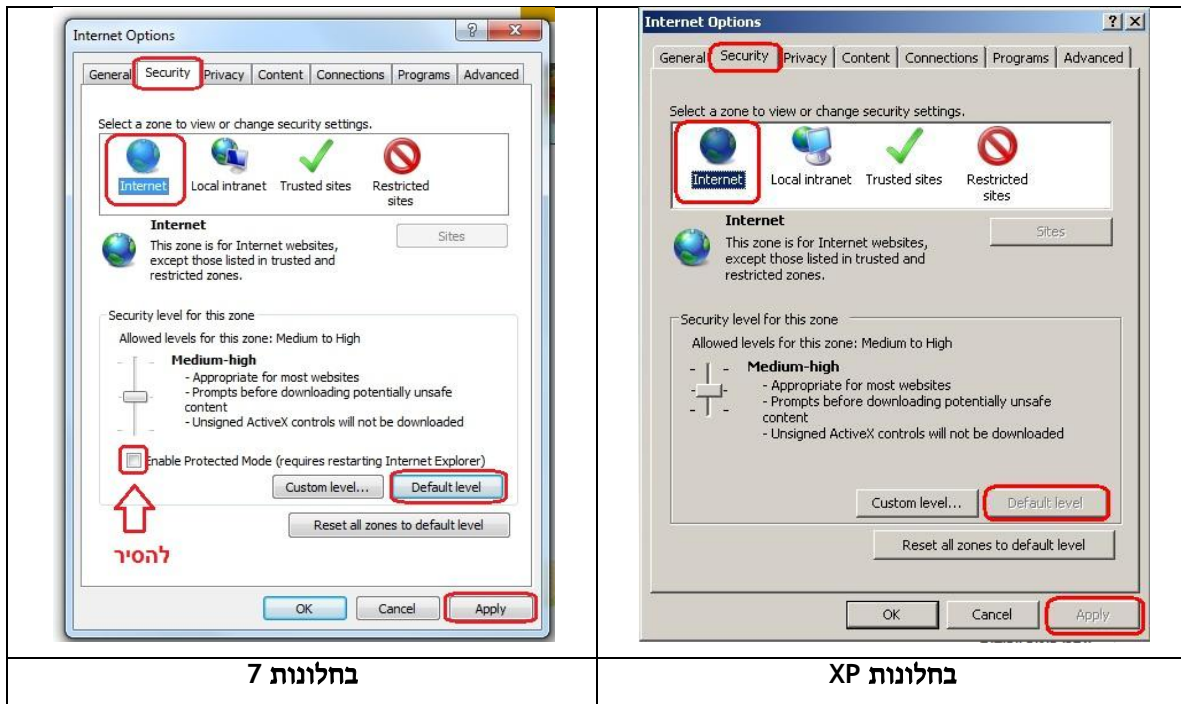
| Internet Options<br>General Security Privacy Content Connections Programs Advanced<br>Select a zone to view or change security settings.<br>Internet Local intranet Trusted sites Restricted sites<br>Internet<br>This zone is for Internet websites, except those listed in trusted and restricted zones.<br>Sites<br>Security level for this zone<br>Allowed levels for this zone: Medium to High<br>Medium-high<br>- Appropriate for most websites<br>- Prompts before downloading potentially unsafe content<br>- Unsigned ActiveX controls will not be downloaded<br>Enable Protected Mode (requires restarting Internet Explorer)<br>Custom level... Default level<br>Reset all zones to default level<br>להסיר<br>OK Cancel Apply | Internet Options<br>General Security Privacy Content Connections Programs Advanced<br>Select a zone to view or change security settings.<br>Internet Local intranet Trusted sites Restricted sites<br>Internet<br>This zone is for Internet websites, except those listed in trusted and restricted zones.<br>Sites<br>Security level for this zone<br>Allowed levels for this zone: Medium to High<br>Medium-high<br>- Appropriate for most websites<br>- Prompts before downloading potentially unsafe content<br>- Unsigned ActiveX controls will not be downloaded<br>Custom level... Default level<br>Reset all zones to default level<br>OK Cancel Apply |
|---|---|
| בחלונות 7 | בחלונות XP |